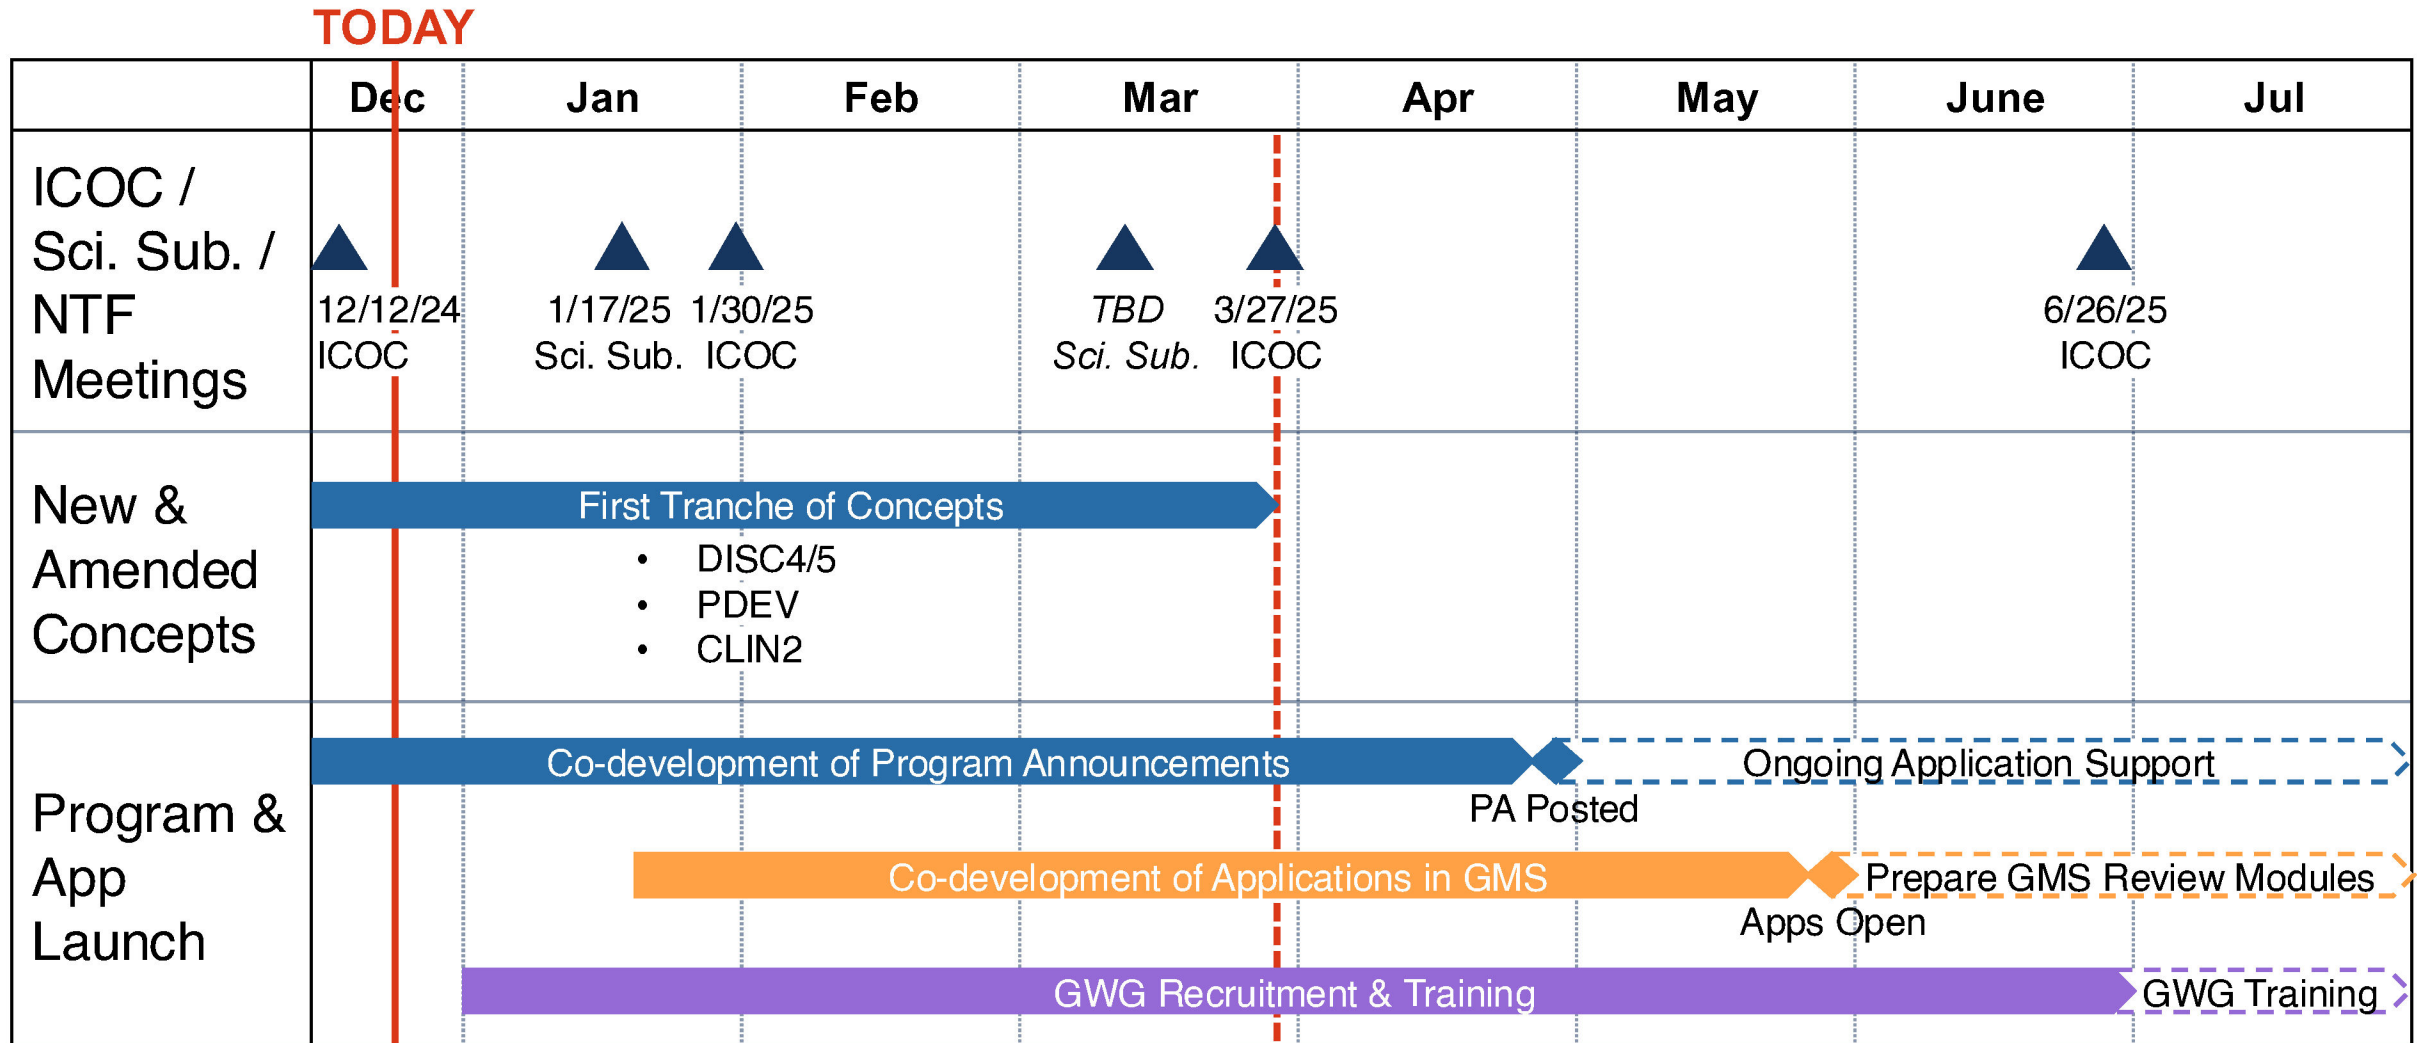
TODAY

| | Dec | Jan | Feb | Mar | Apr | May | June | Jul |
|---|---|---|---|---|---|---|---|---|

ICOC / Sci. Sub. / NTF Meetings

12/12/24 ICOC
1/17/25 Sci. Sub.
1/30/25 ICOC
TBD Sci. Sub.
3/27/25 ICOC
6/26/25 ICOC

New & Amended Concepts

First Tranche of Concepts
• DISC4/5
• PDEV
• CLIN2

Program & App Launch

Co-development of Program Announcements
PA Posted
Ongoing Application Support
Co-development of Applications in GMS
Apps Open
Prepare GMS Review Modules
GWG Recruitment & Training
GWG Training